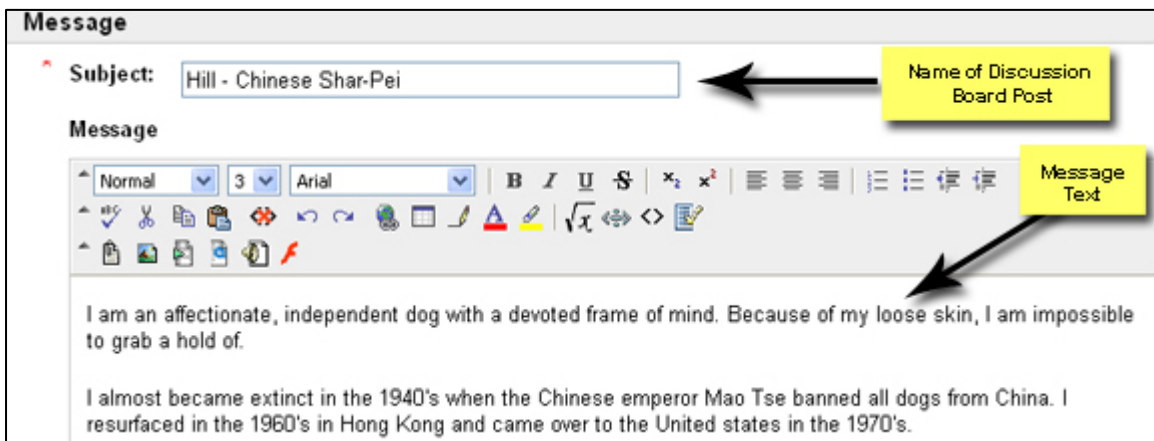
Message

* Subject: Hill - Chinese Shar-Pei

Name of Discussion Board Post

Message

Message Text

Normal 3 Arial B I U S $x_2$ $x^2$

I am an affectionate, independent dog with a devoted frame of mind. Because of my loose skin, I am impossible to grab a hold of.

I almost became extinct in the 1940's when the Chinese emperor Mao Tse banned all dogs from China. I resurfaced in the 1960's in Hong Kong and came over to the United states in the 1970's.